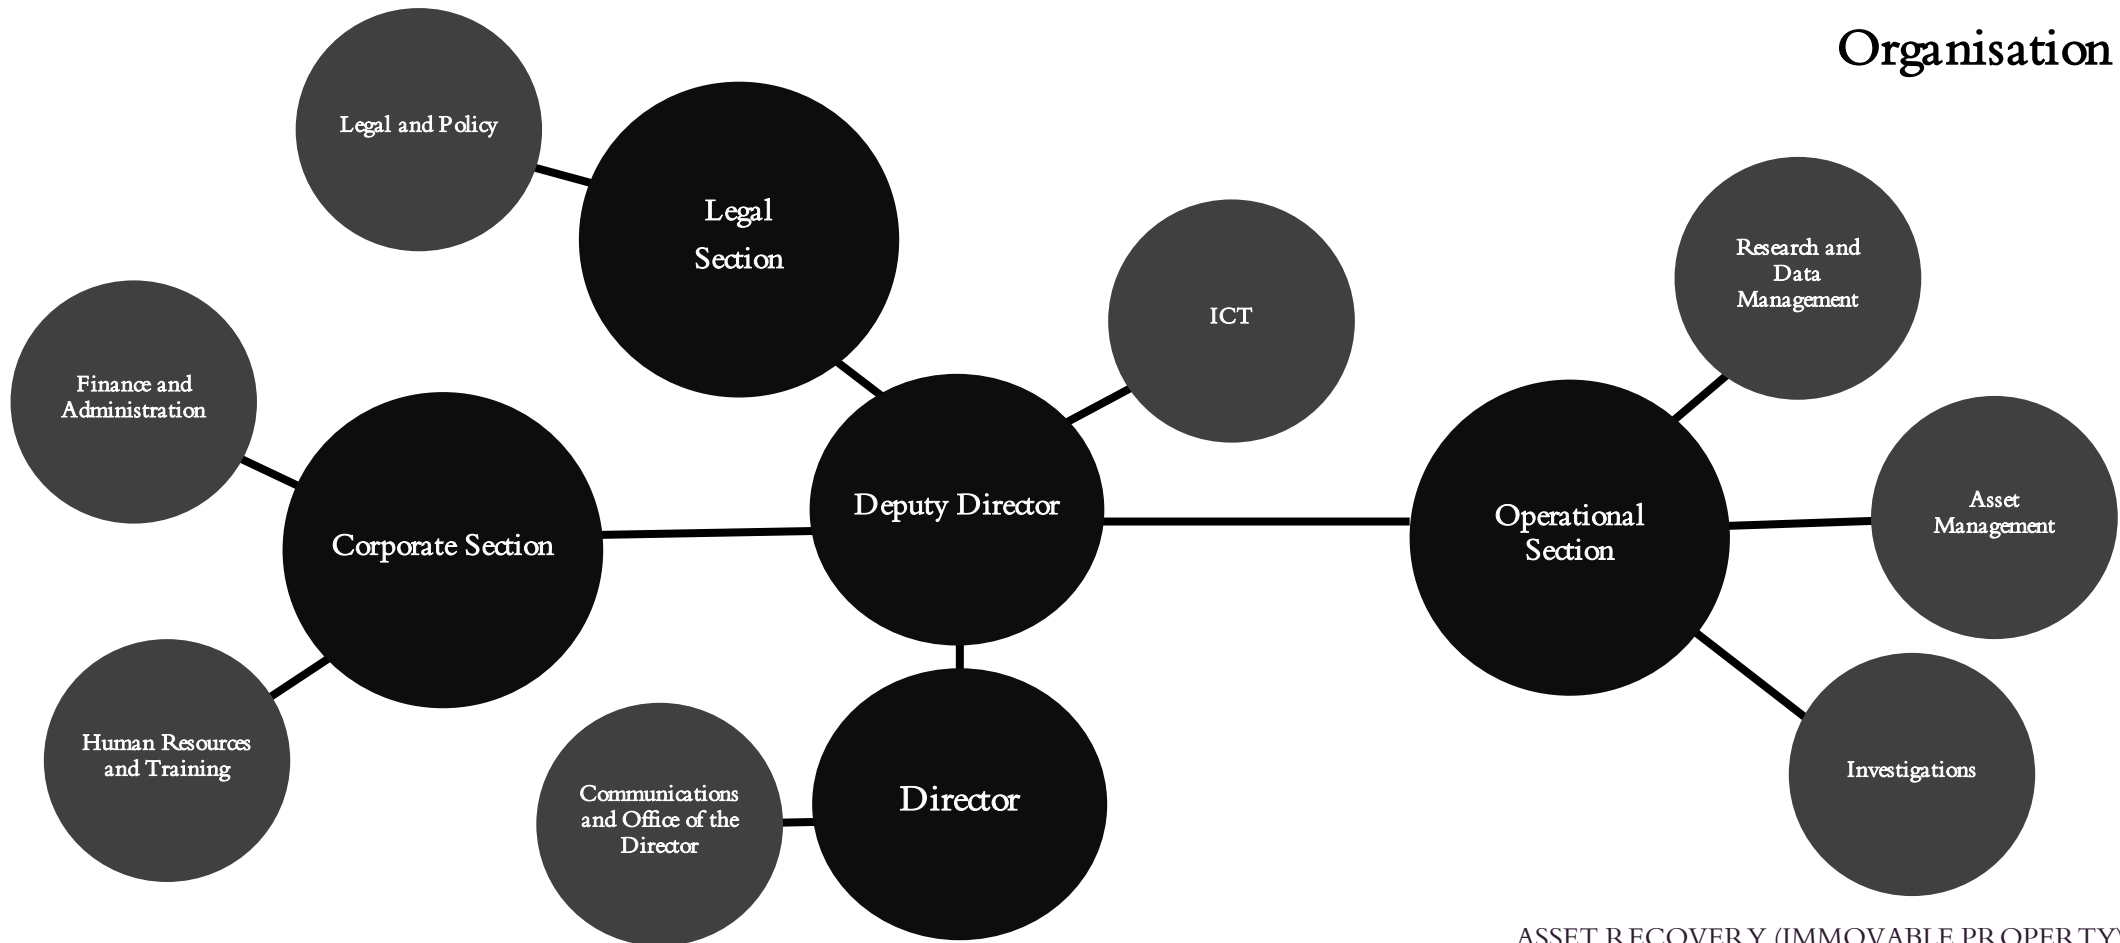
Organisation

Legal and Policy

Legal Section

ICT

Research and Data Management

Finance and Administration

Corporate Section

Deputy Director

Operational Section

Asset Management

Human Resources and Training

Communications and Office of the Director

Director

Investigations

ASSET RECOVERY (IMMOVABLE PROPERTY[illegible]